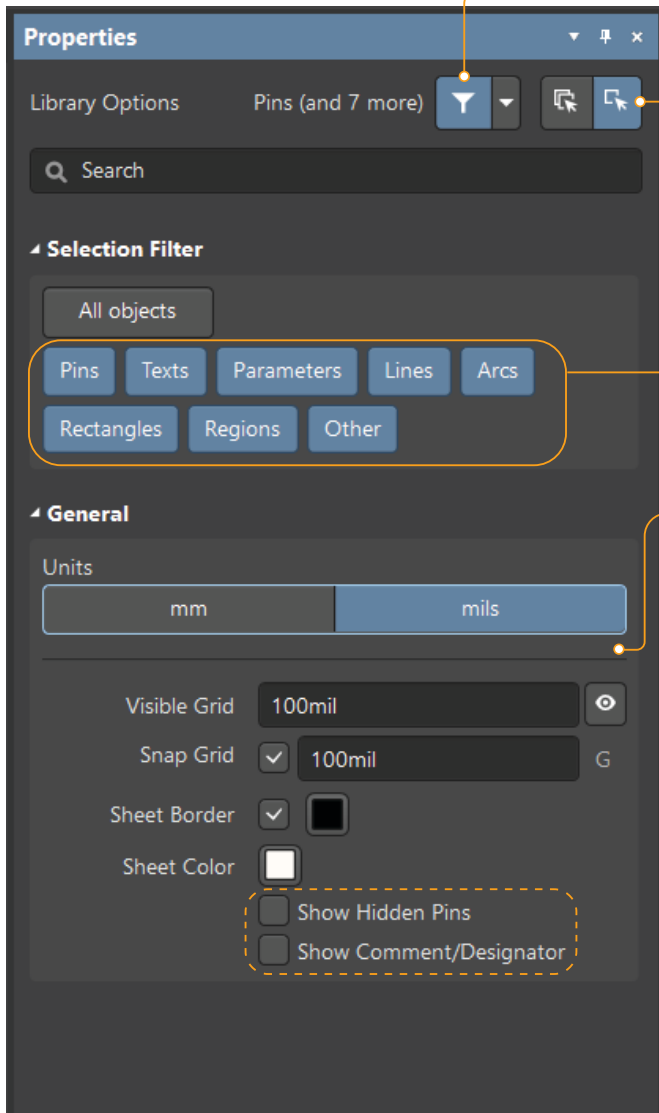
Properties

Library Options    Pins (and 7 more)

Search

Selection Filter

All objects

Pins Texts Parameters Lines Arcs
Rectangles Regions Other

General

Units

mm mils

Visible Grid 100mil
Snap Grid 100mil G
Sheet Border
Sheet Color
Show Hidden Pins
Show Comment/Designator